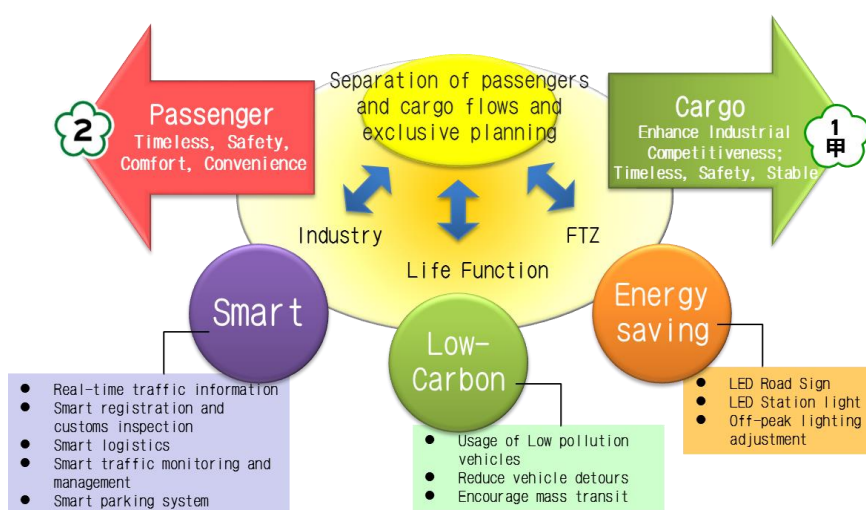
2

Passenger
Timeless, Safety, Comfort, Convenience

Separation of passengers and cargo flows and exclusive planning

Cargo
Enhance Industrial Competitiveness; Timeless, Safety, Stable

1
甲

Industry

FTZ

Life Function

Smart

Low-Carbon

Energy saving

- Real-time traffic information
- Smart registration and customs inspection
- Smart logistics
- Smart traffic monitoring and management
- Smart parking system

- Usage of Low pollution vehicles
- Reduce vehicle detours
- Encourage mass transit

- LED Road Sign
- LED Station light
- Off-peak lighting adjustment